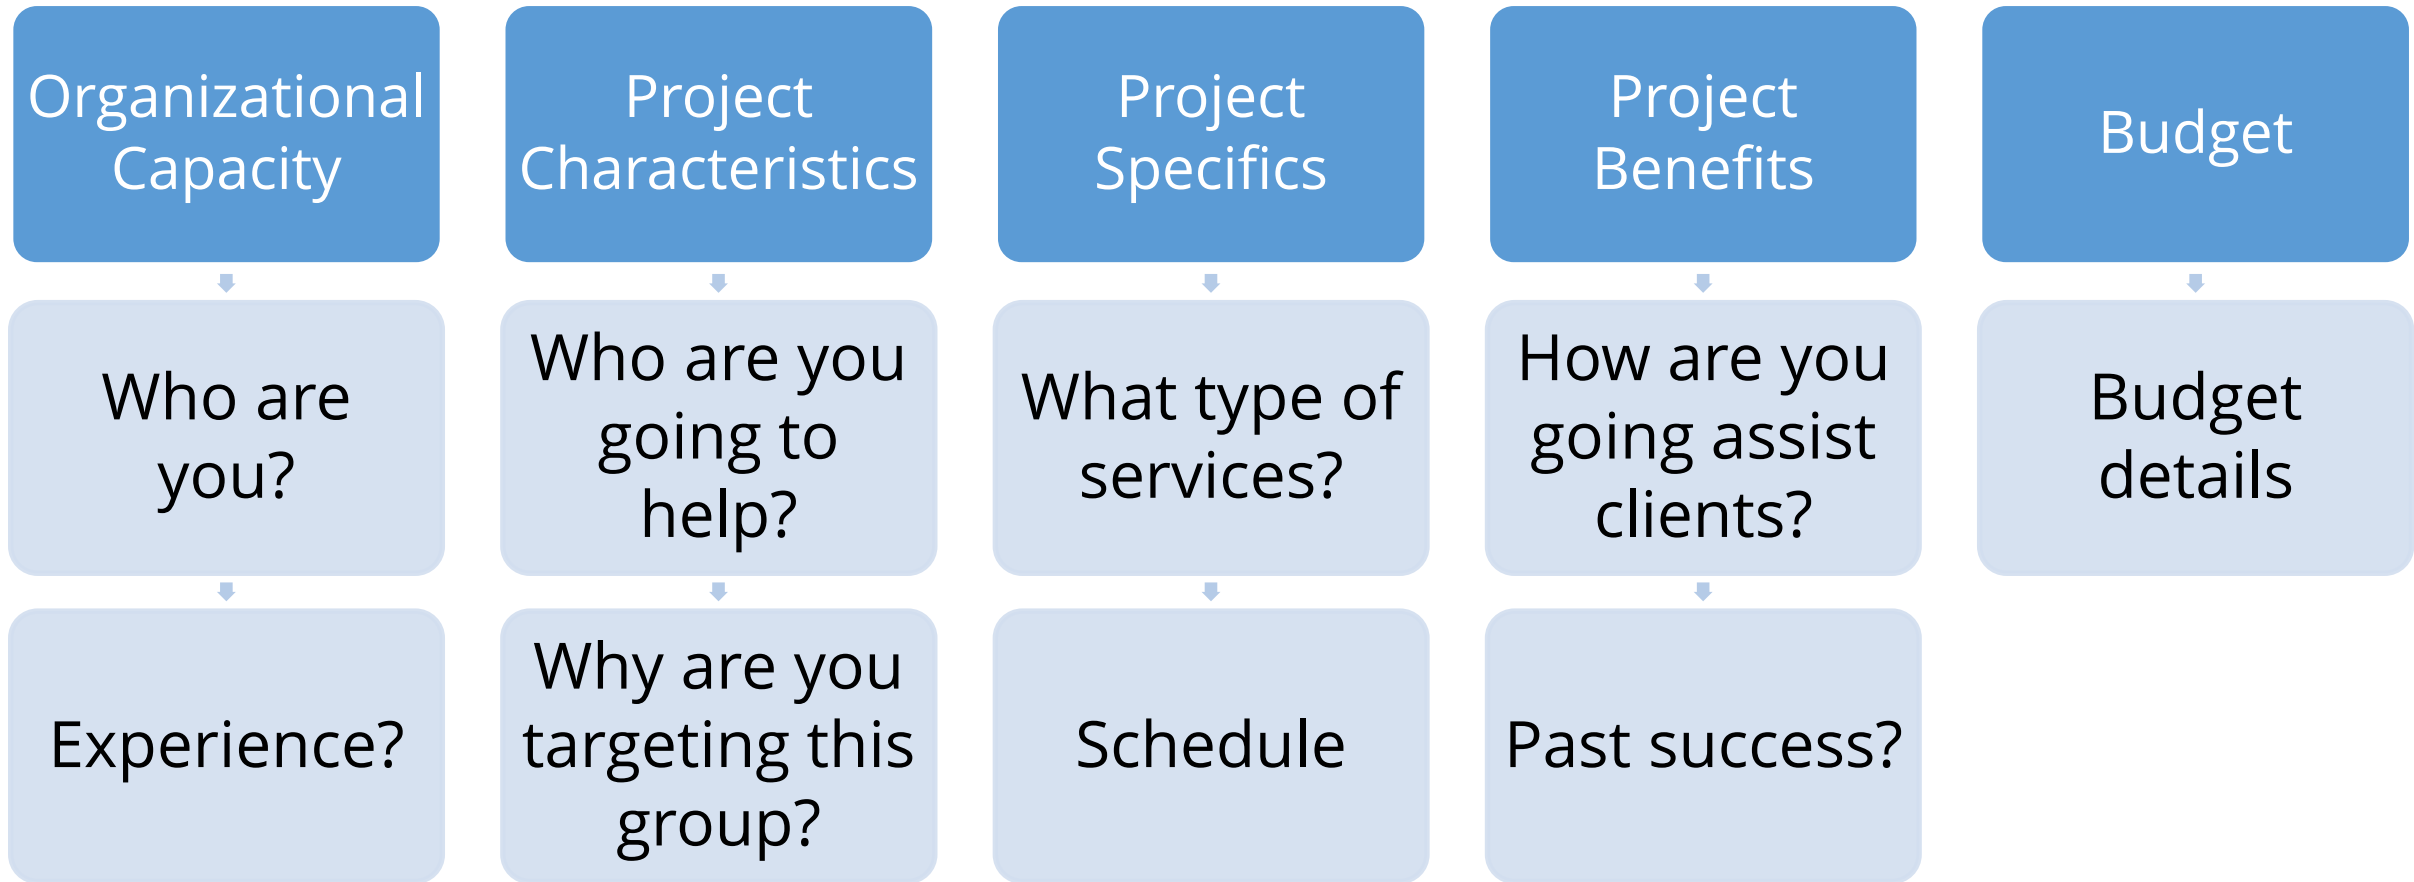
Organizational Capacity

Who are you?

Experience?

Project Characteristics

Who are you going to help?

Why are you targeting this group?

Project Specifics

What type of services?

Schedule

Project Benefits

How are you going assist clients?

Past success?

Budget

Budget details